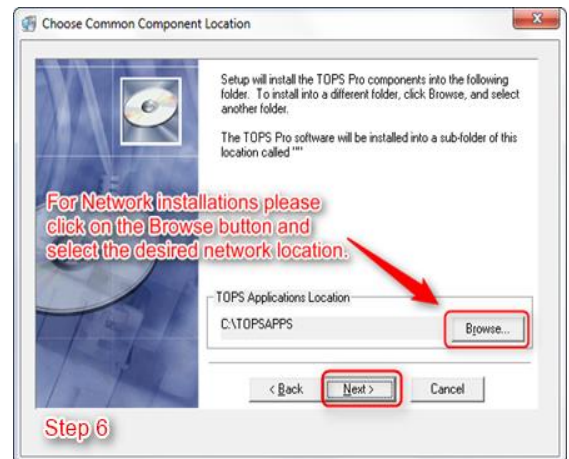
Choose Common Component Location

Setup will install the TOPS Pro components into the following folder. To install into a different folder, click Browse, and select another folder.

The TOPS Pro software will be installed into a sub-folder of this location called ""

For Network installations please click on the Browse button and select the desired network location.

TOPS Applications Location

C:\TOPSAPPS

Browse...

< Back

Next >

Cancel

Step 6